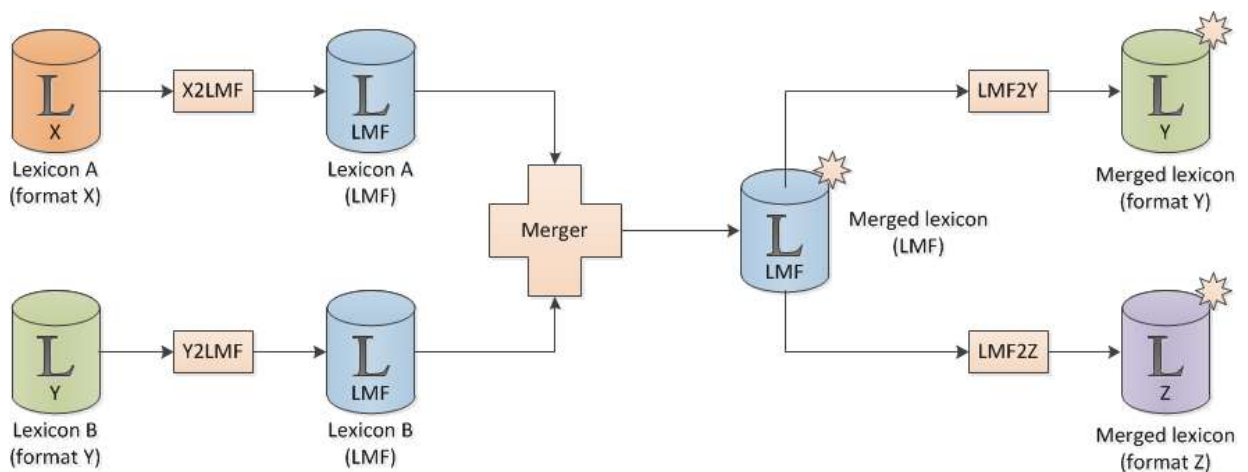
L
X
Lexicon A
(format X)

X2LMF

L
LMF
Lexicon A
(LMF)

L
Y
Lexicon B
(format Y)

Y2LMF

L
LMF
Lexicon B
(LMF)

Merger

L
LMF
Merged lexicon
(LMF)

LMF2Y

L
Y
Merged lexicon
(format Y)

LMF2Z

L
Z
Merged lexicon
(format Z)